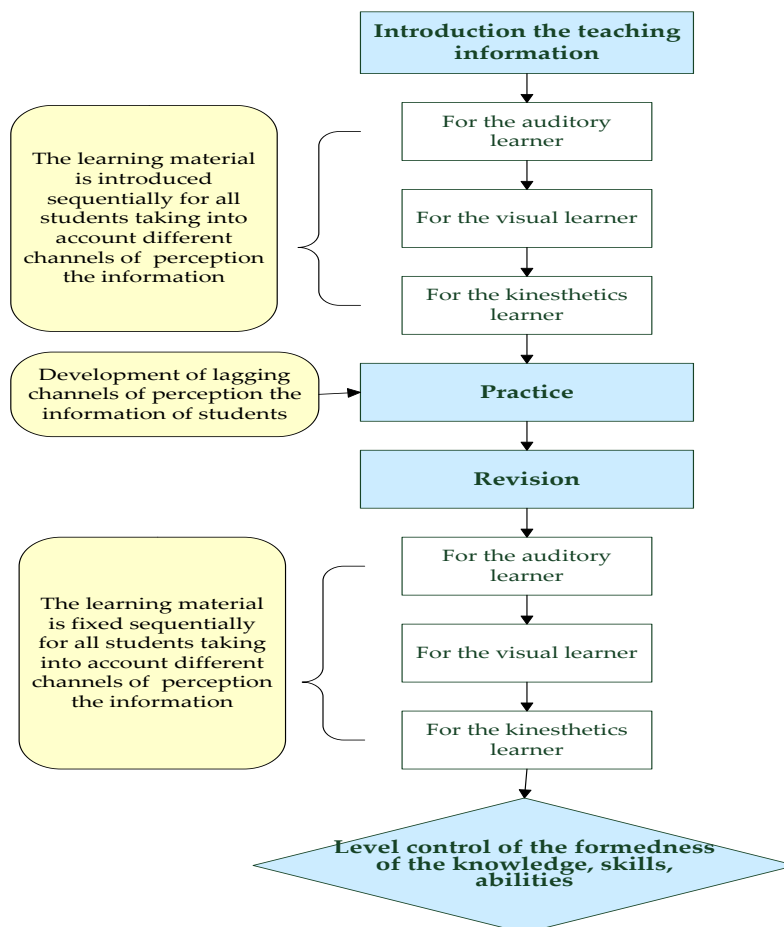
Introduction the teaching information

The learning material is introduced sequentially for all students taking into account different channels of perception the information

For the auditory learner

For the visual learner

For the kinesthetics learner

Development of lagging channels of perception the information of students

Practice

Revision

The learning material is fixed sequentially for all students taking into account different channels of perception the information

For the auditory learner

For the visual learner

For the kinesthetics learner

Level control of the formedness of the knowledge, skills, abilities